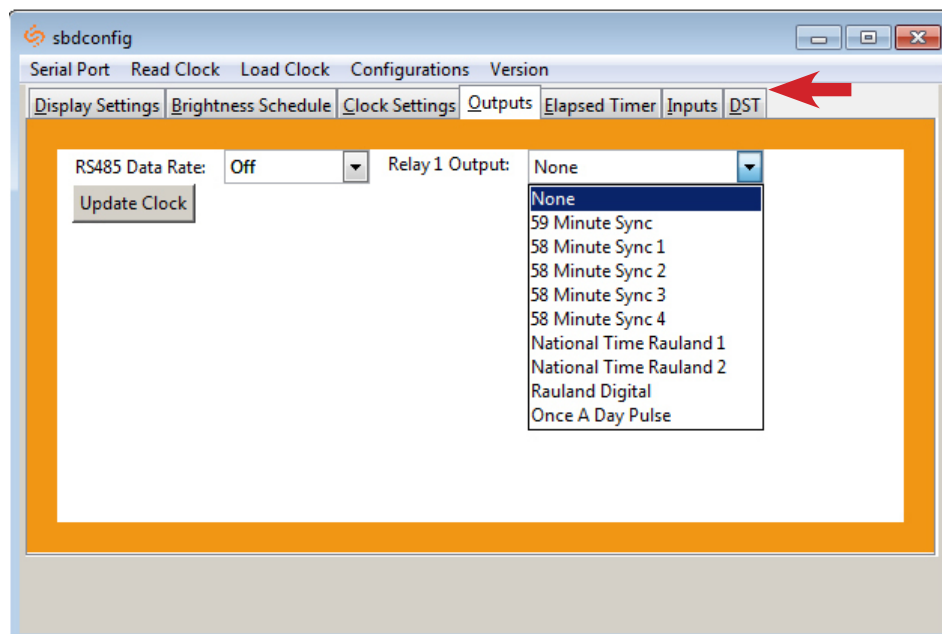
sbdconfig

Serial Port Read Clock Load Clock Configurations Version

Display Settings Brightness Schedule Clock Settings Outputs Elapsed Timer Inputs DST

RS485 Data Rate: Off

Relay 1 Output: None

Update Clock

None
59 Minute Sync
58 Minute Sync 1
58 Minute Sync 2
58 Minute Sync 3
58 Minute Sync 4
National Time Rauland 1
National Time Rauland 2
Rauland Digital
Once A Day Pulse